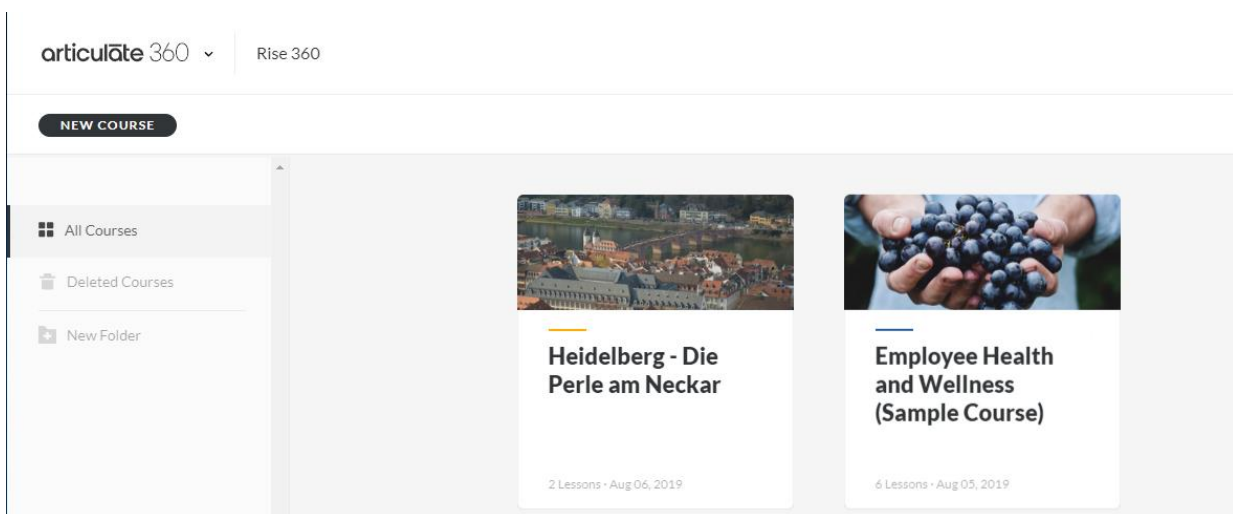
articulate 360

Rise 360

NEW COURSE

All Courses

Deleted Courses

New Folder

Heidelberg - Die Perle am Neckar

2 Lessons · Aug 06, 2019

Employee Health and Wellness (Sample Course)

6 Lessons · Aug 05, 2019